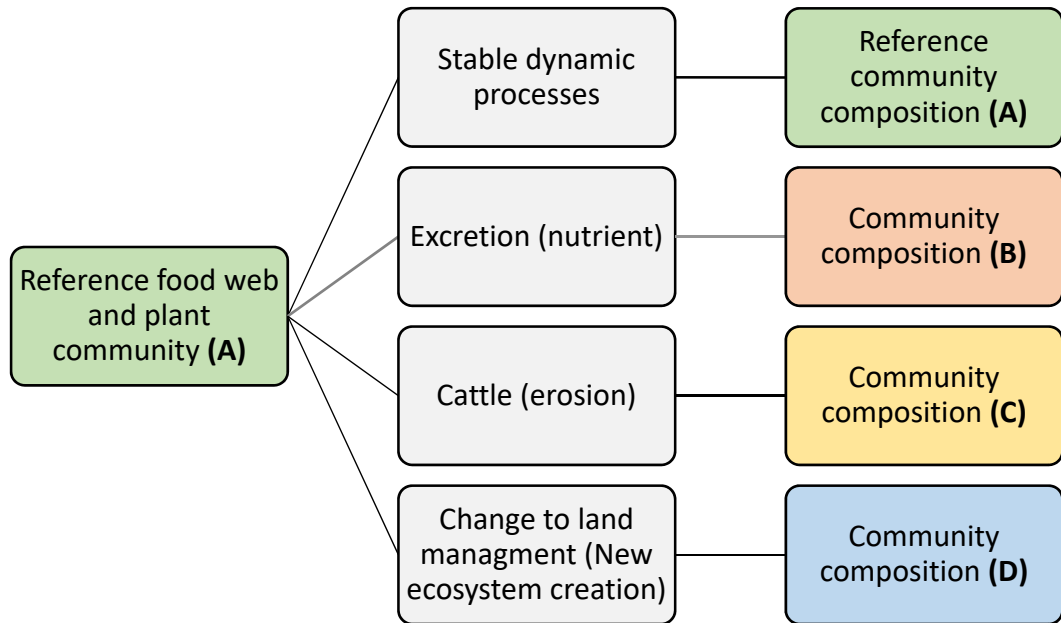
Reference food web and plant community **(A)**

Stable dynamic processes

Reference community composition **(A)**

Excretion (nutrient)

Community composition **(B)**

Cattle (erosion)

Community composition **(C)**

Change to land managment (New ecosystem creation)

Community composition **(D)**